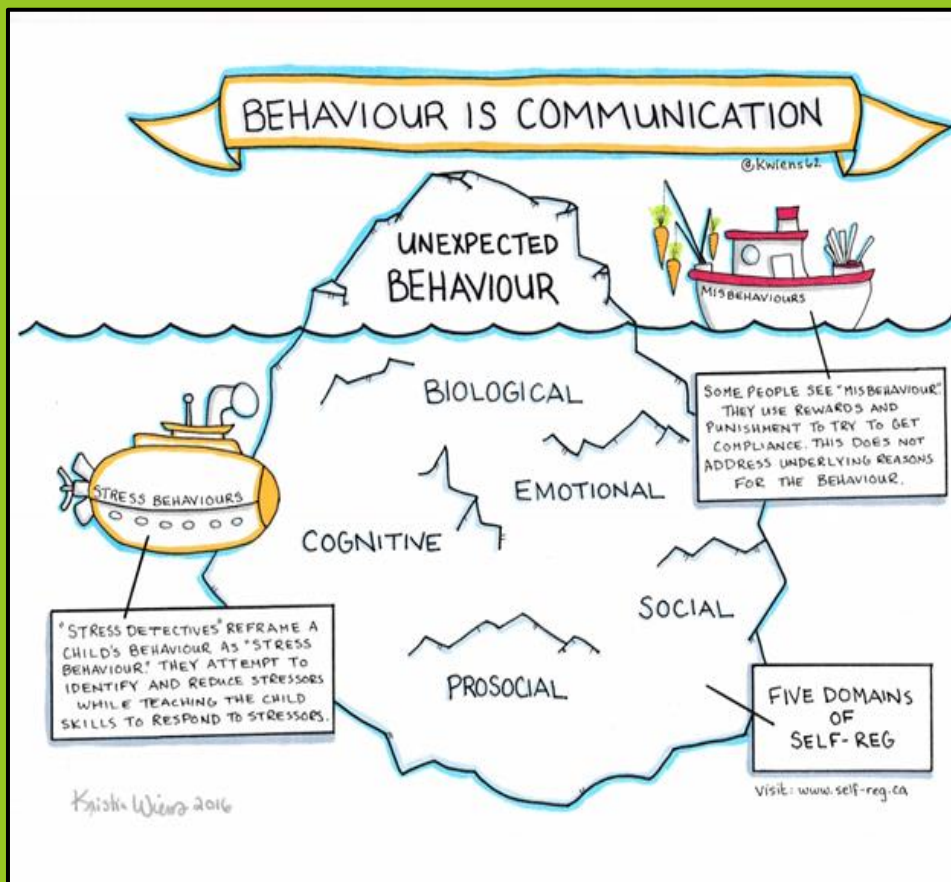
BEHAVIOUR IS COMMUNICATION

@Kwiens62

UNEXPECTED BEHAVIOUR

MISBEHAVIOURS

SOME PEOPLE SEE "MISBEHAVIOUR". THEY USE REWARDS AND PUNISHMENT TO TRY TO GET COMPLIANCE. THIS DOES NOT ADDRESS UNDERLYING REASONS FOR THE BEHAVIOUR.

BIOLOGICAL

EMOTIONAL

COGNITIVE

SOCIAL

PROSOCIAL

STRESS BEHAVIOURS

"STRESS DETECTIVES" REFRAME A CHILD'S BEHAVIOUR AS "STRESS BEHAVIOUR." THEY ATTEMPT TO IDENTIFY AND REDUCE STRESSORS WHILE TEACHING THE CHILD SKILLS TO RESPOND TO STRESSORS.

FIVE DOMAINS OF SELF-REG

Visit: www.self-reg.ca

Kristin Wiens 2016